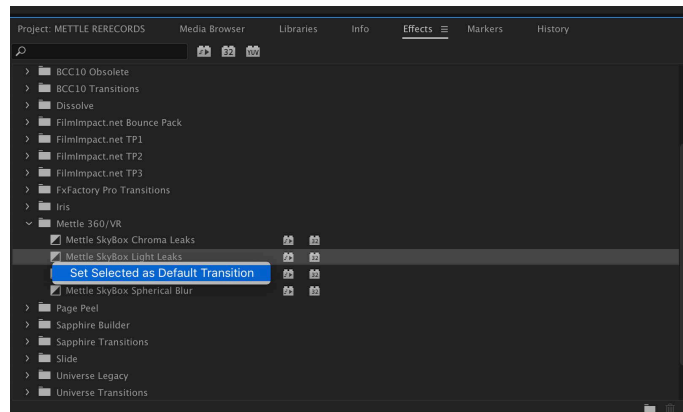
Project: METTLE RERECORDS Media Browser Libraries Info Effects ≡ Markers History

BCC10 Obsolete
BCC10 Transitions
Dissolve
FilmImpact.net Bounce Pack
FilmImpact.net TP1
FilmImpact.net TP2
FilmImpact.net TP3
FxFactory Pro Transitions
Iris
Mettle 360/VR
Mettle SkyBox Chroma Leaks
Mettle SkyBox Light Leaks
Set Selected as Default Transition
Mettle SkyBox Spherical Blur
Page Peel
Sapphire Builder
Sapphire Transitions
Slide
Universe Legacy
Universe Transitions